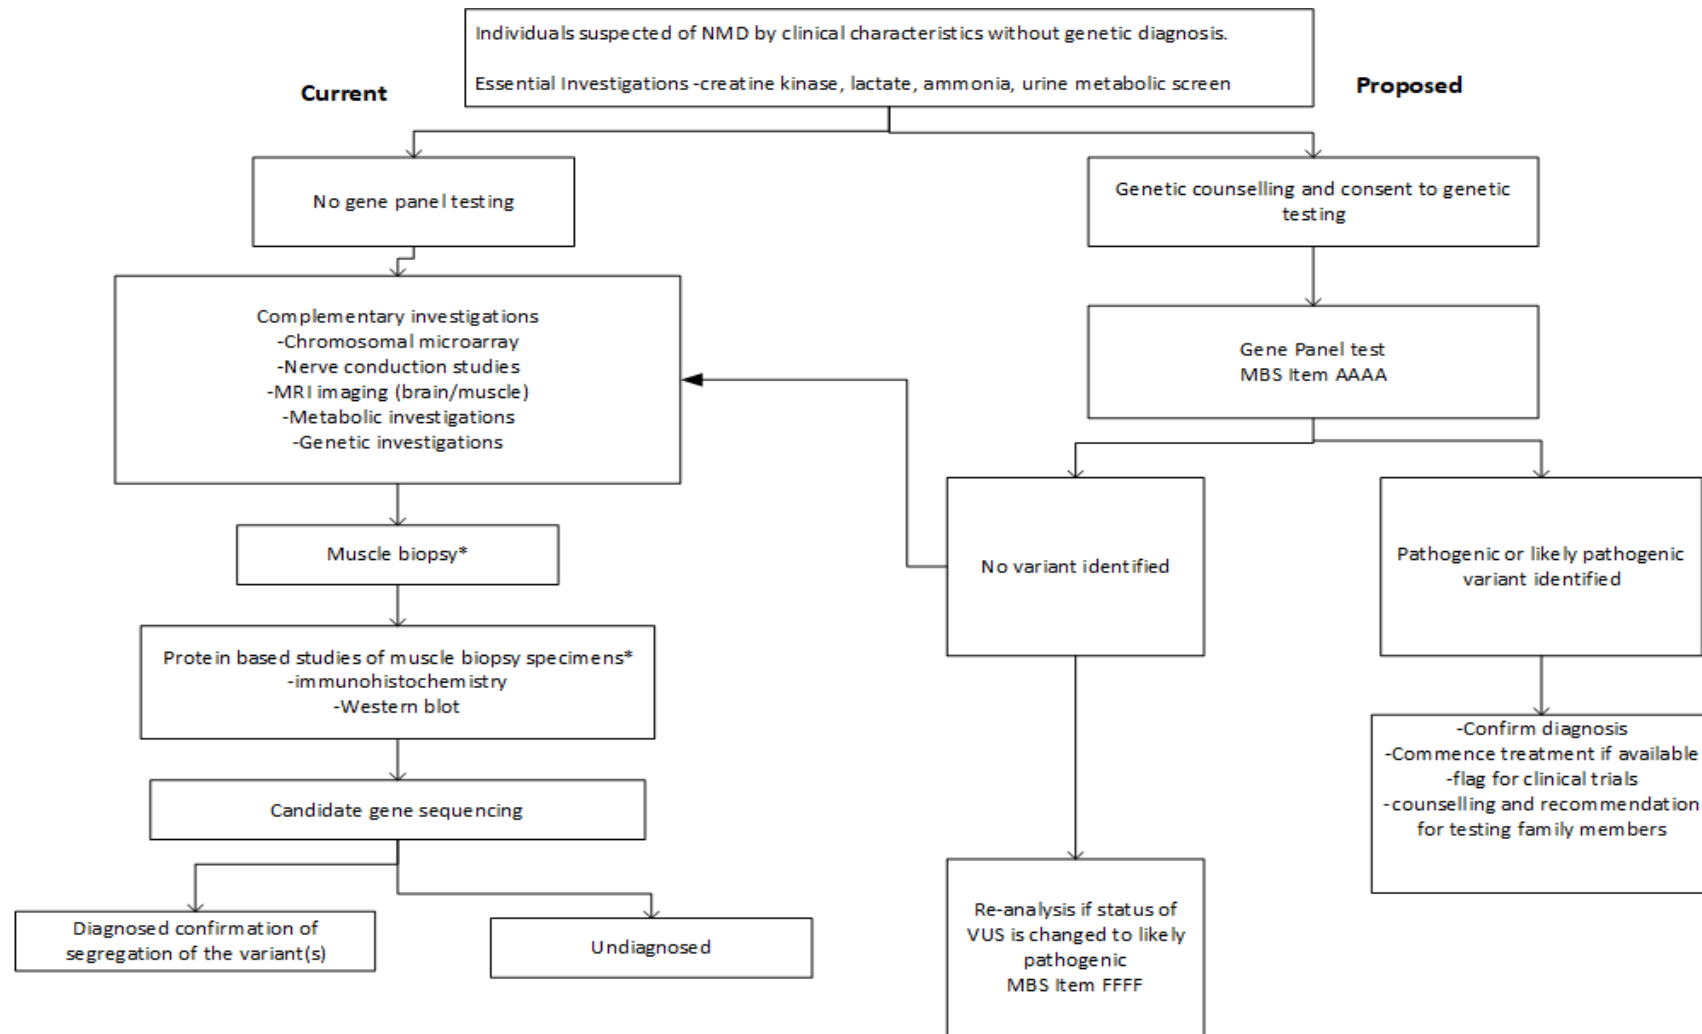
Individuals suspected of NMD by clinical characteristics without genetic diagnosis.

Essential Investigations -creatine kinase, lactate, ammonia, urine metabolic screen

Current

Proposed

No gene panel testing

Complementary investigations
-Chromosomal microarray
-Nerve conduction studies
-MRI imaging (brain/muscle)
-Metabolic investigations
-Genetic investigations

Muscle biopsy*

Protein based studies of muscle biopsy specimens*
-immunohistochemistry
-Western blot

Candidate gene sequencing

Diagnosed confirmation of segregation of the variant(s)

Undiagnosed

Genetic counselling and consent to genetic testing

Gene Panel test
MBS Item AAAA

No variant identified

Pathogenic or likely pathogenic variant identified

-Confirm diagnosis
-Commence treatment if available
-flag for clinical trials
-counselling and recommendation for testing family members

Re-analysis if status of VUS is changed to likely pathogenic
MBS Item FFFF